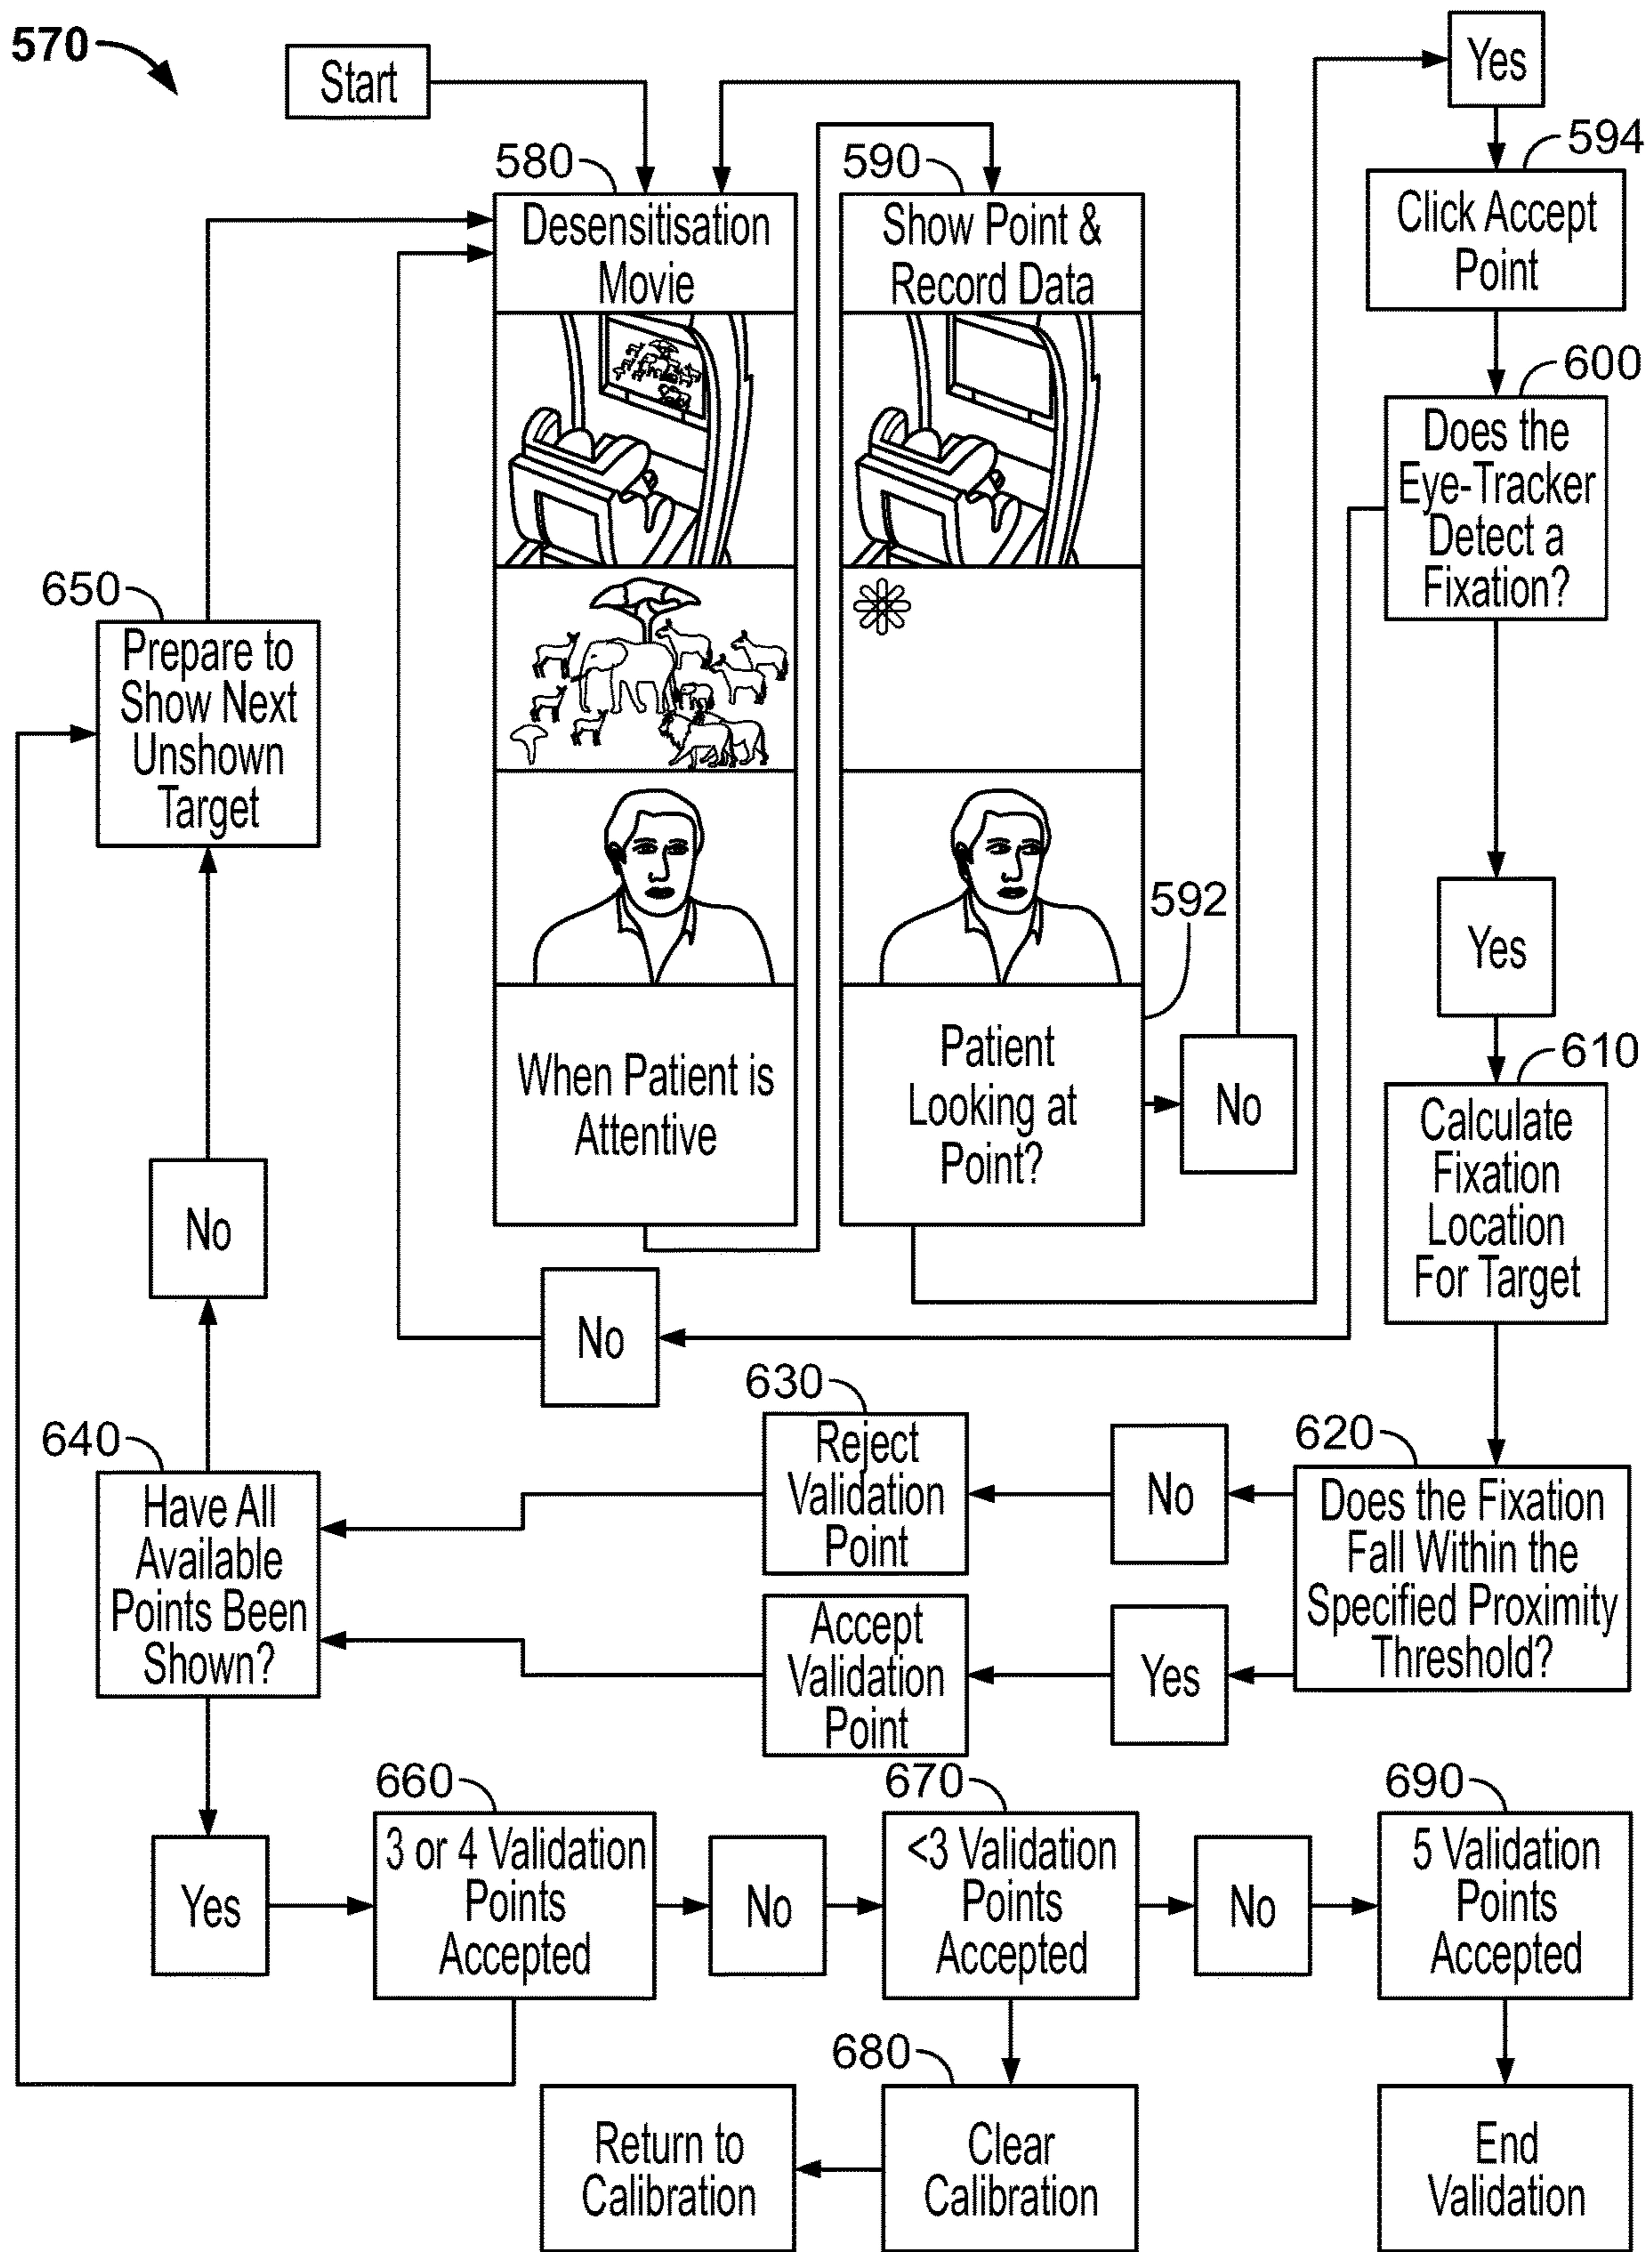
570

Start

580

Desensitisation Movie

When Patient is Attentive

590

Show Point & Record Data

592

Patient Looking at Point?

No

Yes

594

Click Accept Point

600

Does the Eye-Tracker Detect a Fixation?

Yes

610

Calculate Fixation Location For Target

No

650

Prepare to Show Next Unshown Target

No

630

Reject Validation Point

No

620

Does the Fixation Fall Within the Specified Proximity Threshold?

640

Have All Available Points Been Shown?

Accept Validation Point

Yes

Yes

660

3 or 4 Validation Points Accepted

No

670

<3 Validation Points Accepted

No

690

5 Validation Points Accepted

680

Return to Calibration

Clear Calibration

End Validation